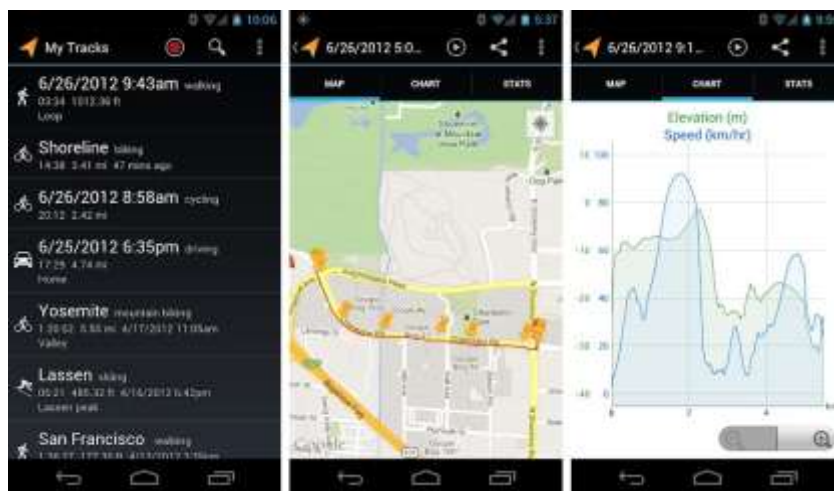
10:06

My Tracks

6/26/2012 9:43am walking
03:34 1012.36 ft
Loop

Shoreline biking
14:38 3.41 mi 47 mins ago

6/26/2012 8:58am cycling
20:12 2.42 mi

6/25/2012 6:35pm driving
17:29 4.74 mi
Home

Yosemite mountain biking
1:30:02 5.93 mi 4/17/2012 11:05am
Valley

Lassen skiing
05:21 486.32 ft 4/16/2012 6:42pm
Lassen peak

San Francisco walking
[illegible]

6:37

6/26/2012 5:0...

MAP CHART STATS

Google

6/26/2012 9:1...

MAP CHART STATS

Elevation (m)
Speed (km/hr)

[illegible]